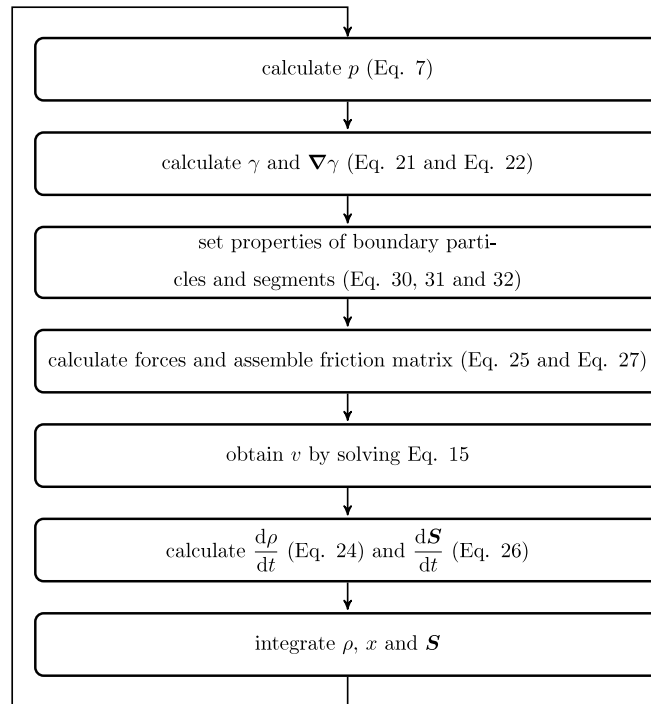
calculate $p$ (Eq. 7)

calculate $\gamma$ and $\boldsymbol{\nabla}\gamma$ (Eq. 21 and Eq. 22)

set properties of boundary particles and segments (Eq. 30, 31 and 32)

calculate forces and assemble friction matrix (Eq. 25 and Eq. 27)

obtain $v$ by solving Eq. 15

calculate $\frac{\mathrm{d}\rho}{\mathrm{d}t}$ (Eq. 24) and $\frac{\mathrm{d}\boldsymbol{S}}{\mathrm{d}t}$ (Eq. 26)

integrate $\rho$, $x$ and $\boldsymbol{S}$